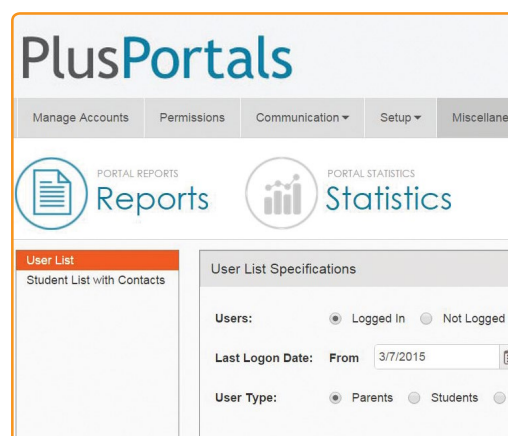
PlusPortals

Manage Accounts | Permissions | Communication ▾ | Setup ▾ | Miscellane

PORTAL REPORTS
Reports

PORTAL STATISTICS
Statistics

User List
Student List with Contacts

User List Specifications

Users: Logged In Not Logged

Last Logon Date: From 3/7/2015

User Type: Parents Students